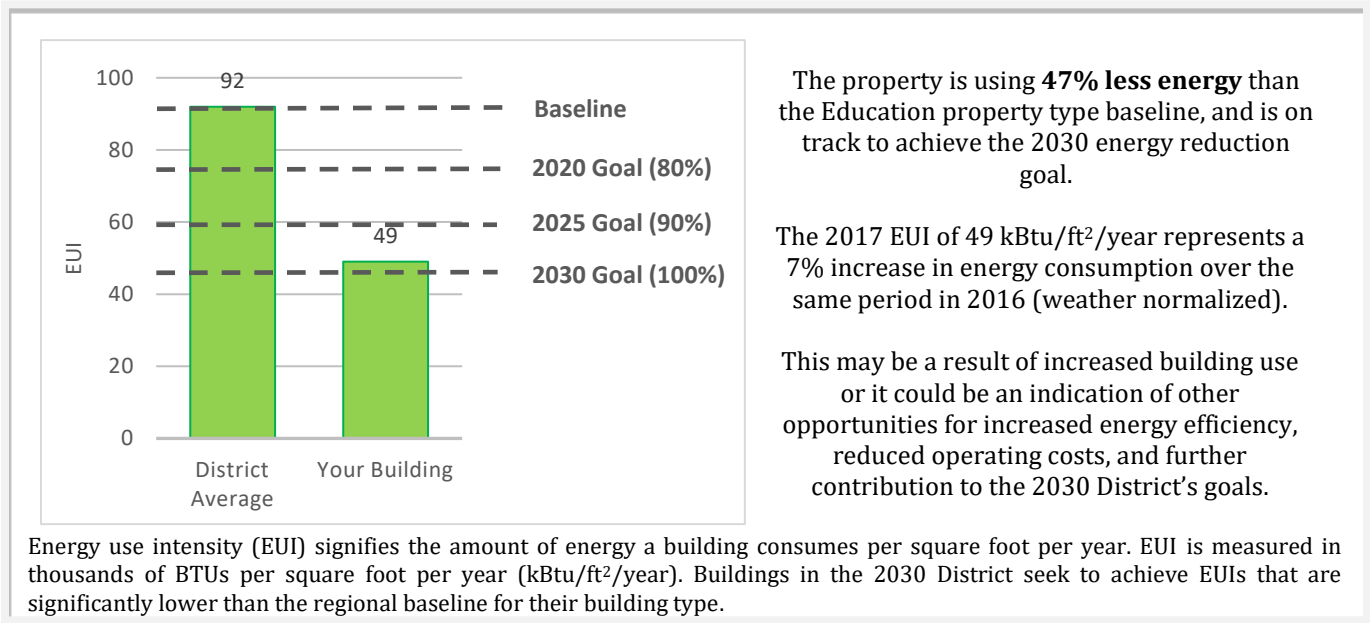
100
80
60
40
20
0
EUI
92
49
Baseline
2020 Goal (80%)
2025 Goal (90%)
2030 Goal (100%)
District Average
Your Building

The property is using **47% less energy** than the Education property type baseline, and is on track to achieve the 2030 energy reduction goal.

The 2017 EUI of 49 kBtu/ft$^2$/year represents a 7% increase in energy consumption over the same period in 2016 (weather normalized).

This may be a result of increased building use or it could be an indication of other opportunities for increased energy efficiency, reduced operating costs, and further contribution to the 2030 District's goals.

Energy use intensity (EUI) signifies the amount of energy a building consumes per square foot per year. EUI is measured in thousands of BTUs per square foot per year (kBtu/ft$^2$/year). Buildings in the 2030 District seek to achieve EUIs that are significantly lower than the regional baseline for their building type.